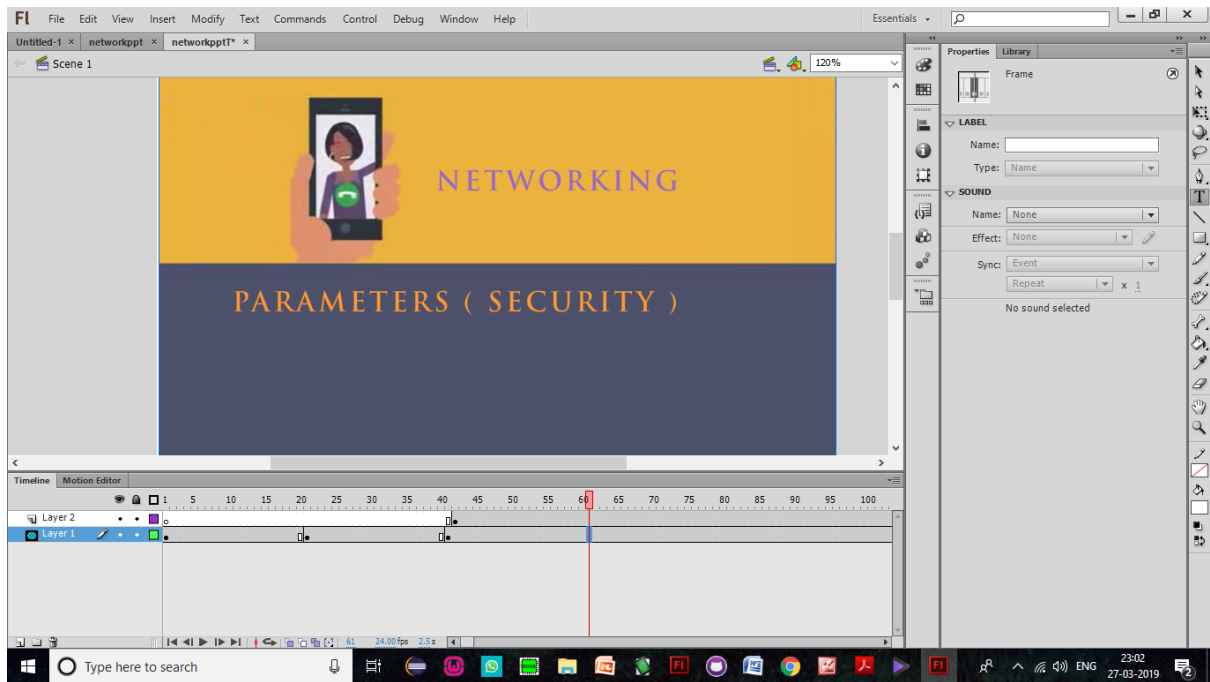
Fl File Edit View Insert Modify Text Commands Control Debug Window Help

Essentials

Untitled-1 × networkppt × networkpptT* ×

Scene 1

120%

NETWORKING

PARAMETERS ( SECURITY )

Properties Library

Frame

LABEL

Name:

Type: Name

SOUND

Name: None

Effect: None

Sync: Event

Repeat x 1

No sound selected

Timeline Motion Editor

1 5 10 15 20 25 30 35 40 45 50 55 60 65 70 75 80 85 90 95 100

Layer 2

Layer 1

61 24.00 fps 2.5 s

Type here to search

ENG

23:02
27-03-2019

2